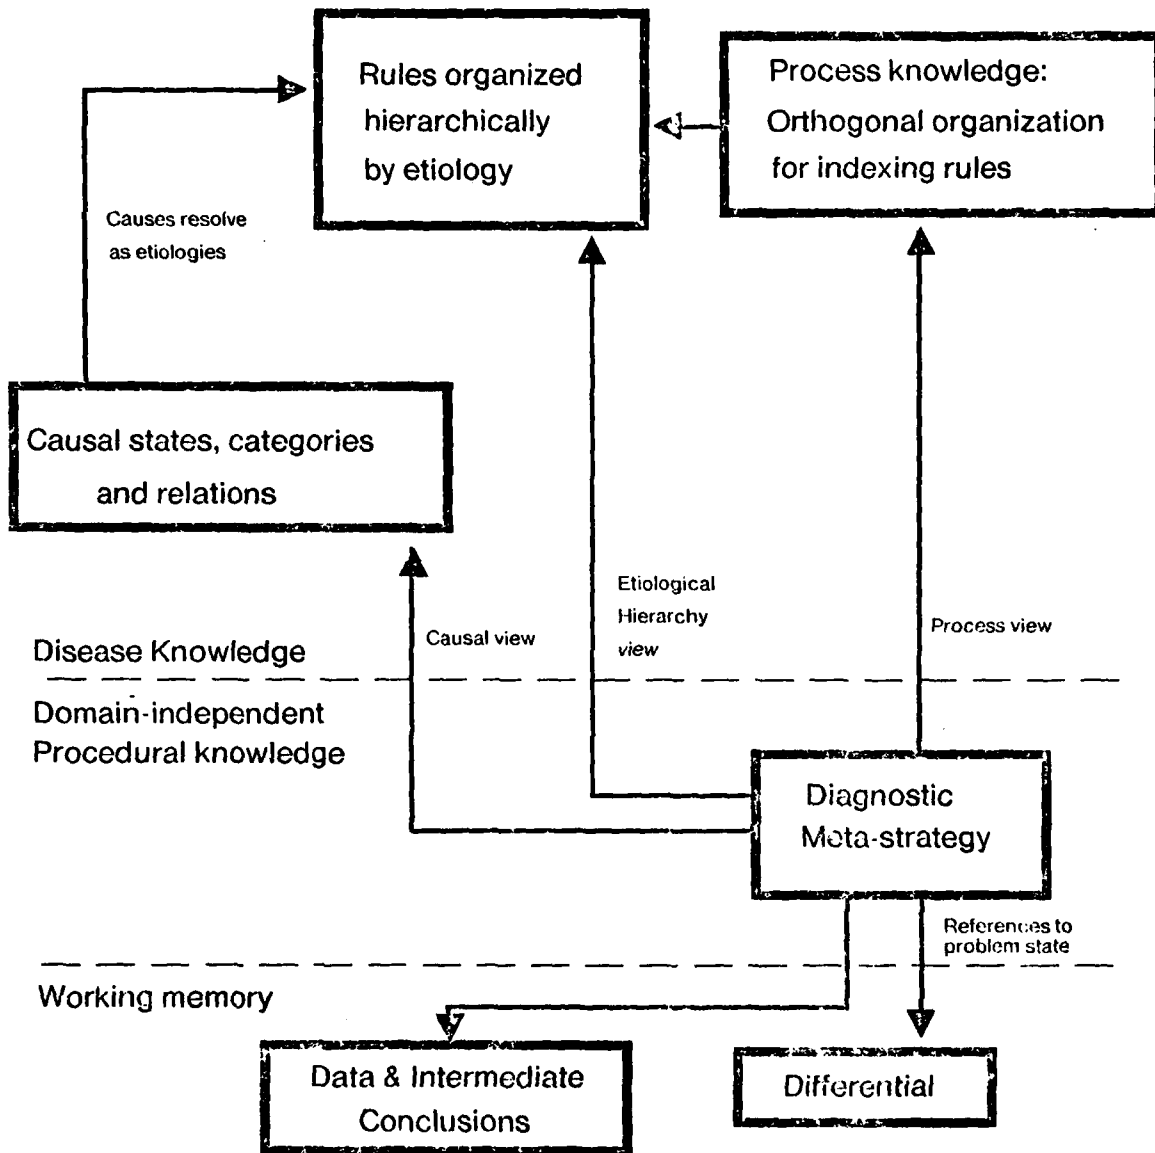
Rules organized hierarchically by etiology

Process knowledge: Orthogonal organization for indexing rules

Causes resolve as etiologies

Causal states, categories and relations

Etiological Hierarchy view

Causal view

Process view

Disease Knowledge

Domain-independent Procedural knowledge

Diagnostic Meta-strategy

References to problem state

Working memory

Data & Intermediate Conclusions

Differential